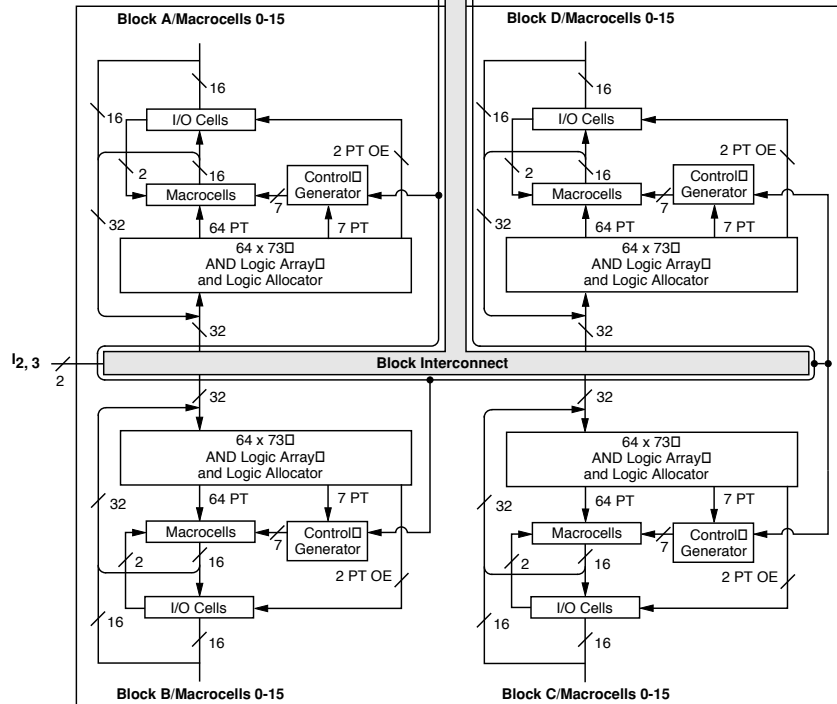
Block A/Macrocells 0-15

16
16
I/O Cells
2 PT OE
2
16
Control
Generator
Macrocells
7
32
64 PT
7 PT
64 x 73
AND Logic Array
and Logic Allocator
32

Block D/Macrocells 0-15

16
16
I/O Cells
2 PT OE
2
16
Control
Generator
Macrocells
7
32
64 PT
7 PT
64 x 73
AND Logic Array
and Logic Allocator
32

$I_{2, 3}$
2
Block Interconnect

32
64 x 73
AND Logic Array
and Logic Allocator
32
64 PT
7 PT
Macrocells
Control
Generator
7
2
16
2 PT OE
I/O Cells
16
16

32
64 x 73
AND Logic Array
and Logic Allocator
32
64 PT
7 PT
Macrocells
Control
Generator
7
2
16
2 PT OE
I/O Cells
16
16

Block B/Macrocells 0-15

Block C/Macrocells 0-15